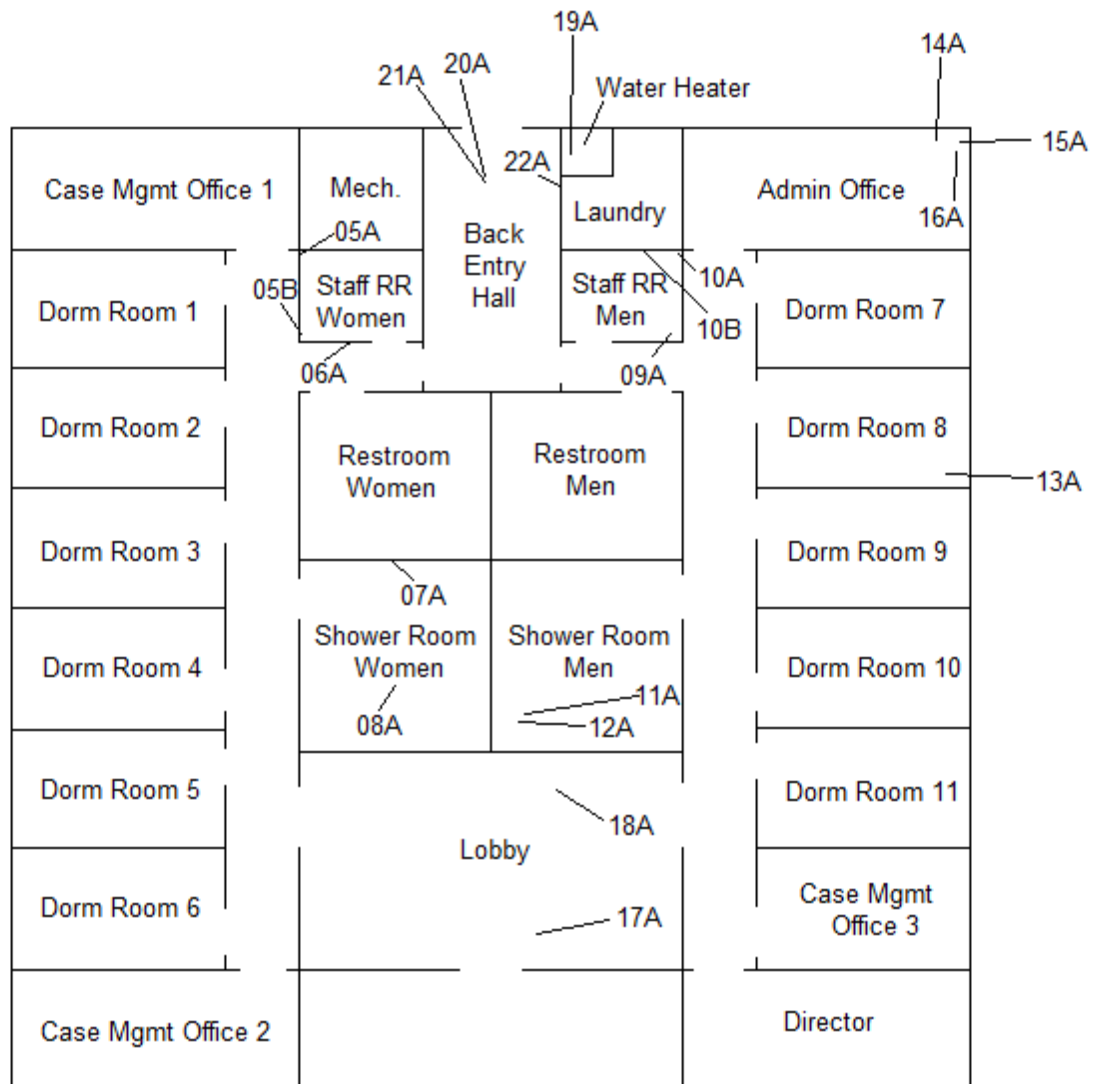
19A
21A
20A
Water Heater
14A
15A
Case Mgmt Office 1
Mech.
Back Entry Hall
22A
Laundry
Admin Office
16A
05A
05B
Staff RR Women
Staff RR Men
10A
10B
Dorm Room 1
Dorm Room 7
06A
09A
Dorm Room 2
Restroom Women
Restroom Men
Dorm Room 8
13A
Dorm Room 3
Dorm Room 9
07A
Shower Room Women
Shower Room Men
Dorm Room 4
Dorm Room 10
11A
08A
12A
Dorm Room 5
Dorm Room 11
18A
Lobby
Dorm Room 6
Case Mgmt Office 3
17A
Case Mgmt Office 2
Director